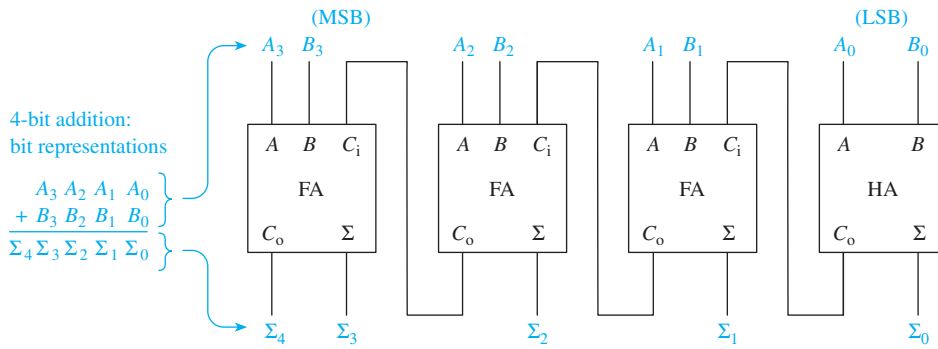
(MSB)

(LSB)

$A_3$ $B_3$

$A_2$ $B_2$

$A_1$ $B_1$

$A_0$ $B_0$

4-bit addition: bit representations

$A_3$ $A_2$ $A_1$ $A_0$
+ $B_3$ $B_2$ $B_1$ $B_0$
$\Sigma_4$ $\Sigma_3$ $\Sigma_2$ $\Sigma_1$ $\Sigma_0$

A B $C_i$
FA
$C_o$ $\Sigma$

A B $C_i$
FA
$C_o$ $\Sigma$

A B $C_i$
FA
$C_o$ $\Sigma$

A B
HA
$C_o$ $\Sigma$

$\Sigma_4$ $\Sigma_3$

$\Sigma_2$

$\Sigma_1$

$\Sigma_0$